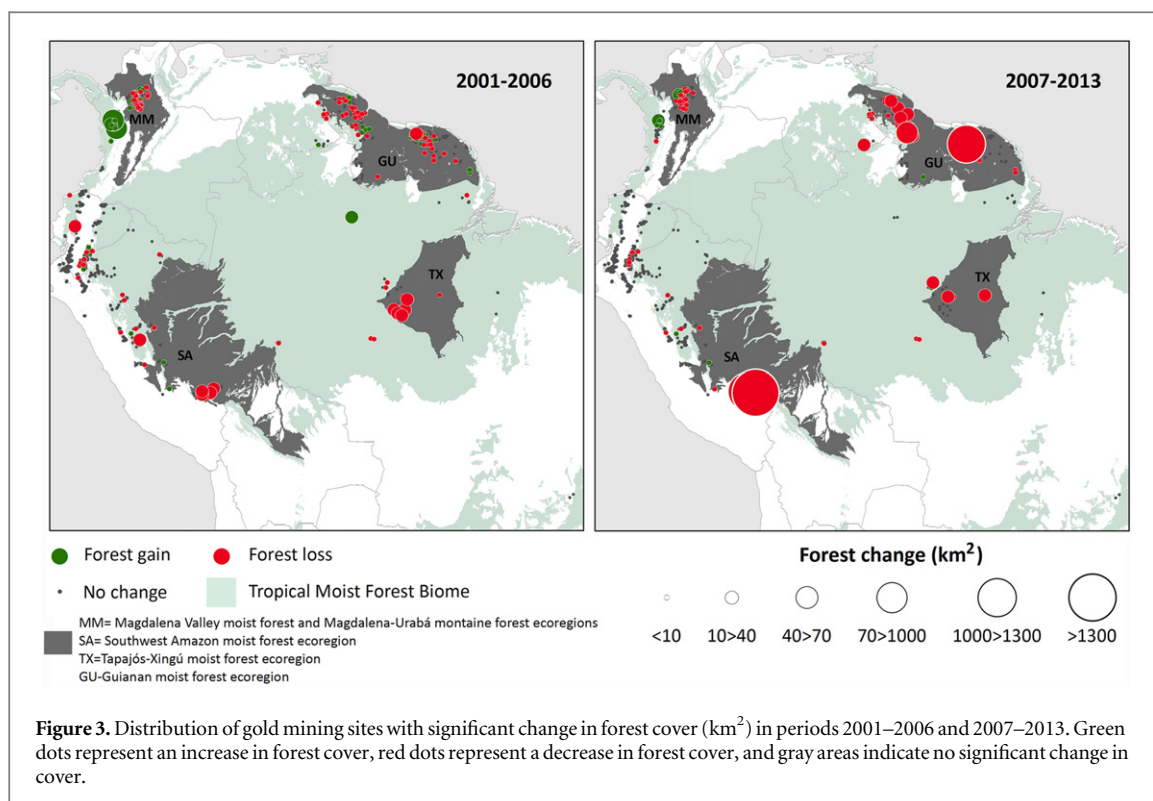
2001-2006

MM

GU

TX

SA

2007-2013

MM

GU

TX

SA

Forest gain

Forest loss

No change

Tropical Moist Forest Biome

MM= Magdalena Valley moist forest and Magdalena-Urabá montaine forest ecoregions
SA= Southwest Amazon moist forest ecoregion
TX=Tapajós-Xingú moist forest ecoregion
GU-Guianan moist forest ecoregion

Forest change (km$^2$)

<10 10>40 40>70 70>1000 1000>1300 >1300

**Figure 3.** Distribution of gold mining sites with significant change in forest cover (km$^2$) in periods 2001–2006 and 2007–2013. Green dots represent an increase in forest cover, red dots represent a decrease in forest cover, and gray areas indicate no significant change in cover.